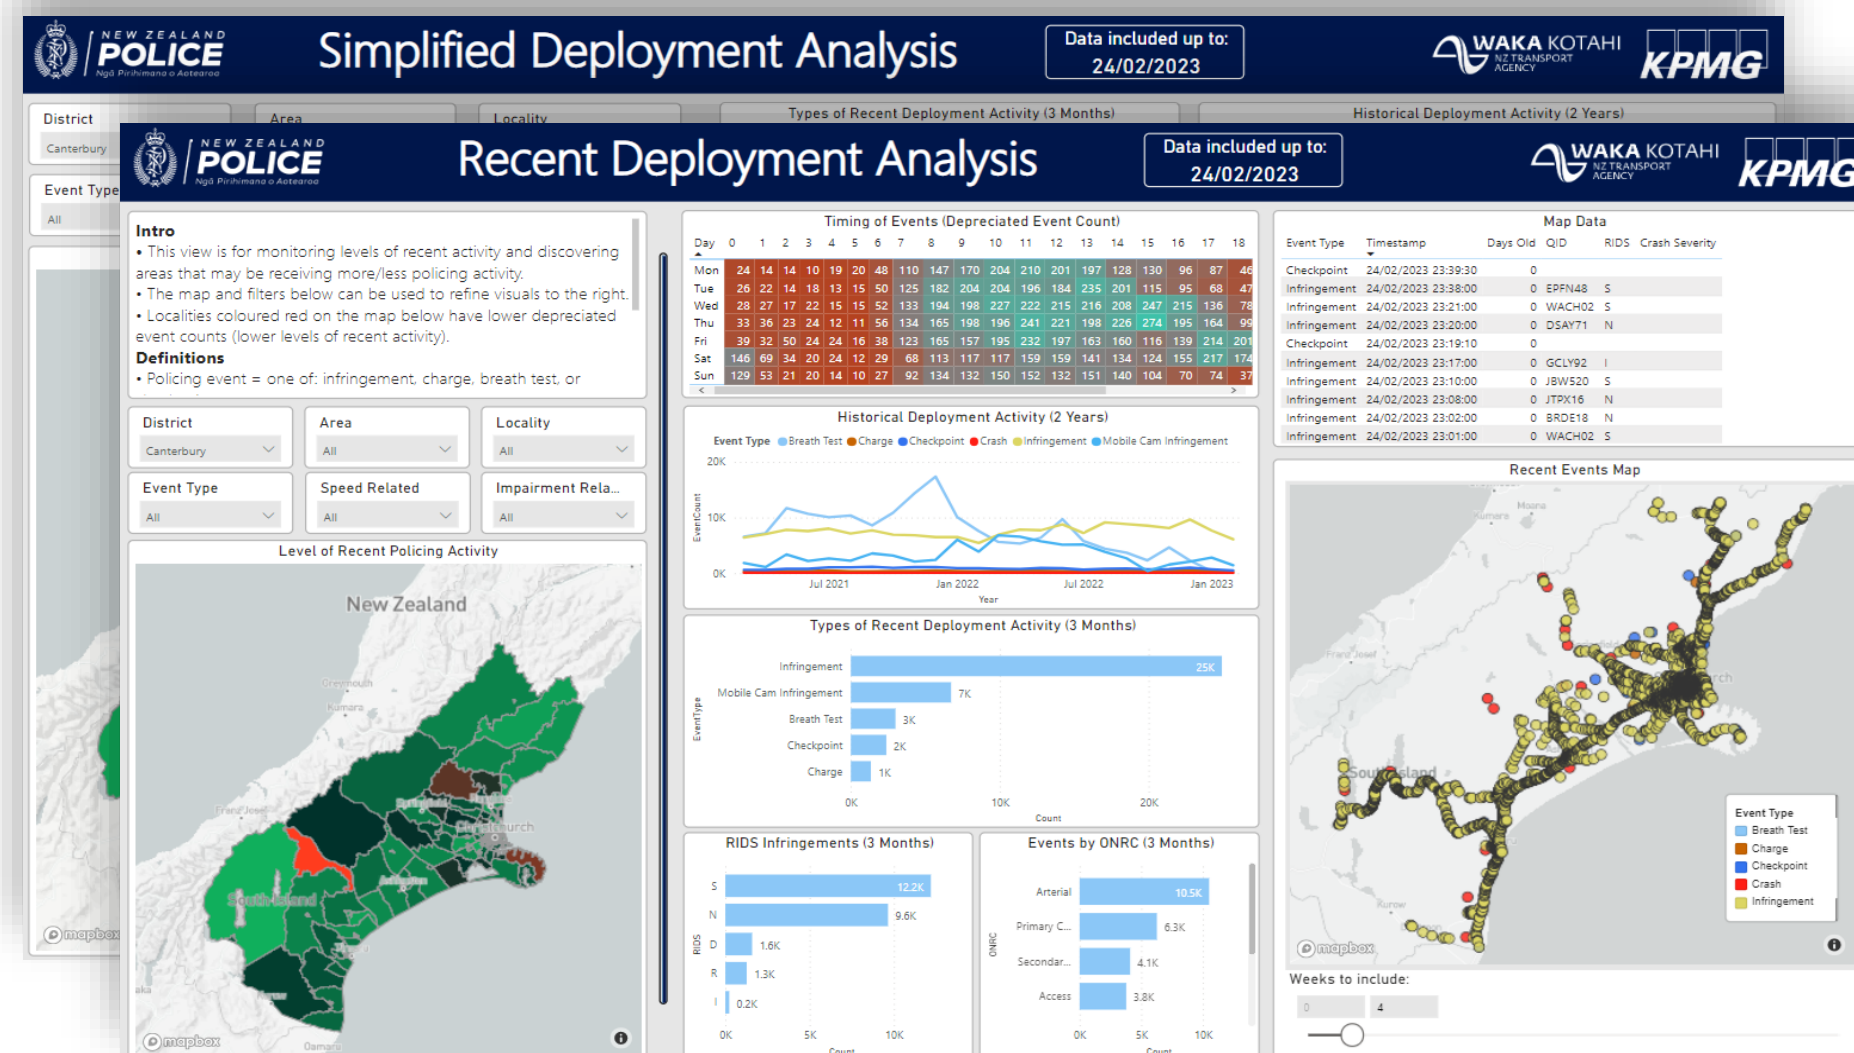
NEW ZEALAND POLICE Ngā Pirihimana o Aotearoa

Simplified Deployment Analysis

Data included up to: 24/02/2023

WAKA KOTAHI NZ TRANSPORT AGENCY

KPMG

District

Canterbury

Area

Locality

Types of Recent Deployment Activity (3 Months)

Historical Deployment Activity (2 Years)

Event Type

All

NEW ZEALAND POLICE Ngā Pirihimana o Aotearoa

Recent Deployment Analysis

Data included up to: 24/02/2023

WAKA KOTAHI NZ TRANSPORT AGENCY

KPMG

Intro
• This view is for monitoring levels of recent activity and discovering areas that may be receiving more/less policing activity.
• The map and filters below can be used to refine visuals to the right.
• Localities coloured red on the map below have lower depreciated event counts (lower levels of recent activity).

Definitions
• Policing event = one of: infringement, charge, breath test, or

District
Canterbury

Area
All

Locality
All

Event Type
All

Speed Related
All

Impairment Rela...
All

Level of Recent Policing Activity

New Zealand

Greymouth

Kumara

Franz Josef

South Island

Christchurch

Ashburton

mapbox

Oamaru

Timing of Events (Depreciated Event Count)

| Day | 0 | 1 | 2 | 3 | 4 | 5 | 6 | 7 | 8 | 9 | 10 | 11 | 12 | 13 | 14 | 15 | 16 | 17 | 18 |
|---|---|---|---|---|---|---|---|---|---|---|---|---|---|---|---|---|---|---|---|
| Mon | 24 | 14 | 14 | 10 | 19 | 20 | 48 | 110 | 147 | 170 | 204 | 210 | 201 | 197 | 128 | 130 | 96 | 87 | 46 |
| Tue | 26 | 22 | 14 | 18 | 13 | 15 | 50 | 125 | 182 | 204 | 204 | 196 | 184 | 235 | 201 | 115 | 95 | 68 | 47 |
| Wed | 28 | 27 | 17 | 22 | 15 | 15 | 52 | 133 | 194 | 198 | 227 | 222 | 215 | 216 | 208 | 247 | 215 | 136 | 78 |
| Thu | 33 | 36 | 23 | 24 | 12 | 11 | 56 | 134 | 165 | 198 | 196 | 241 | 221 | 198 | 226 | 274 | 195 | 164 | 99 |
| Fri | 39 | 32 | 50 | 24 | 24 | 16 | 38 | 123 | 165 | 157 | 195 | 232 | 197 | 163 | 160 | 116 | 139 | 214 | 201 |
| Sat | 146 | 69 | 34 | 20 | 24 | 12 | 29 | 68 | 113 | 117 | 117 | 159 | 159 | 141 | 134 | 124 | 155 | 217 | 174 |
| Sun | 129 | 53 | 21 | 20 | 14 | 10 | 27 | 92 | 134 | 132 | 150 | 152 | 132 | 151 | 140 | 104 | 70 | 74 | 37 |

Historical Deployment Activity (2 Years)

Event Type Breath Test Charge Checkpoint Crash Infringement Mobile Cam Infringement

20K
10K
0K
EventCount
Jul 2021 Jan 2022 Jul 2022 Jan 2023
Year

Types of Recent Deployment Activity (3 Months)

Infringement 25K
Mobile Cam Infringement 7K
Breath Test 3K
Checkpoint 2K
Charge 1K
EventType
0K 10K 20K
Count

RIDS Infringements (3 Months)

S 12.2K
N 9.6K
D 1.6K
R 1.3K
I 0.2K
RIDS
0K 5K 10K
Count

Events by ONRC (3 Months)

Arterial 10.5K
Primary C... 6.3K
Secondar... 4.1K
Access 3.8K
ONRC
0K 5K 10K
Count

Map Data

| Event Type | Timestamp | Days Old | QID | RIDS | Crash Severity |
|---|---|---|---|---|---|
| Checkpoint | 24/02/2023 23:39:30 | 0 | | | |
| Infringement | 24/02/2023 23:38:00 | 0 | EPFN48 | S | |
| Infringement | 24/02/2023 23:21:00 | 0 | WACH02 | S | |
| Infringement | 24/02/2023 23:20:00 | 0 | DSAY71 | N | |
| Checkpoint | 24/02/2023 23:19:10 | 0 | | | |
| Infringement | 24/02/2023 23:17:00 | 0 | GCLY92 | I | |
| Infringement | 24/02/2023 23:10:00 | 0 | JBW520 | S | |
| Infringement | 24/02/2023 23:08:00 | 0 | JTPX16 | N | |
| Infringement | 24/02/2023 23:02:00 | 0 | BRDE18 | N | |
| Infringement | 24/02/2023 23:01:00 | 0 | WACH02 | S | |

Recent Events Map

Kumara

Moana

South Island

Event Type
Breath Test
Charge
Checkpoint
Crash
Infringement

mapbox

Weeks to include:

0 4